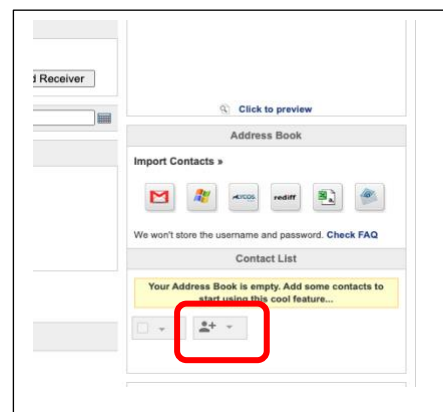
d Receiver

Click to preview

Address Book

Import Contacts »

rediff

We won't store the username and password. Check FAQ

Contact List

Your Address Book is empty. Add some contacts to start using this cool feature...